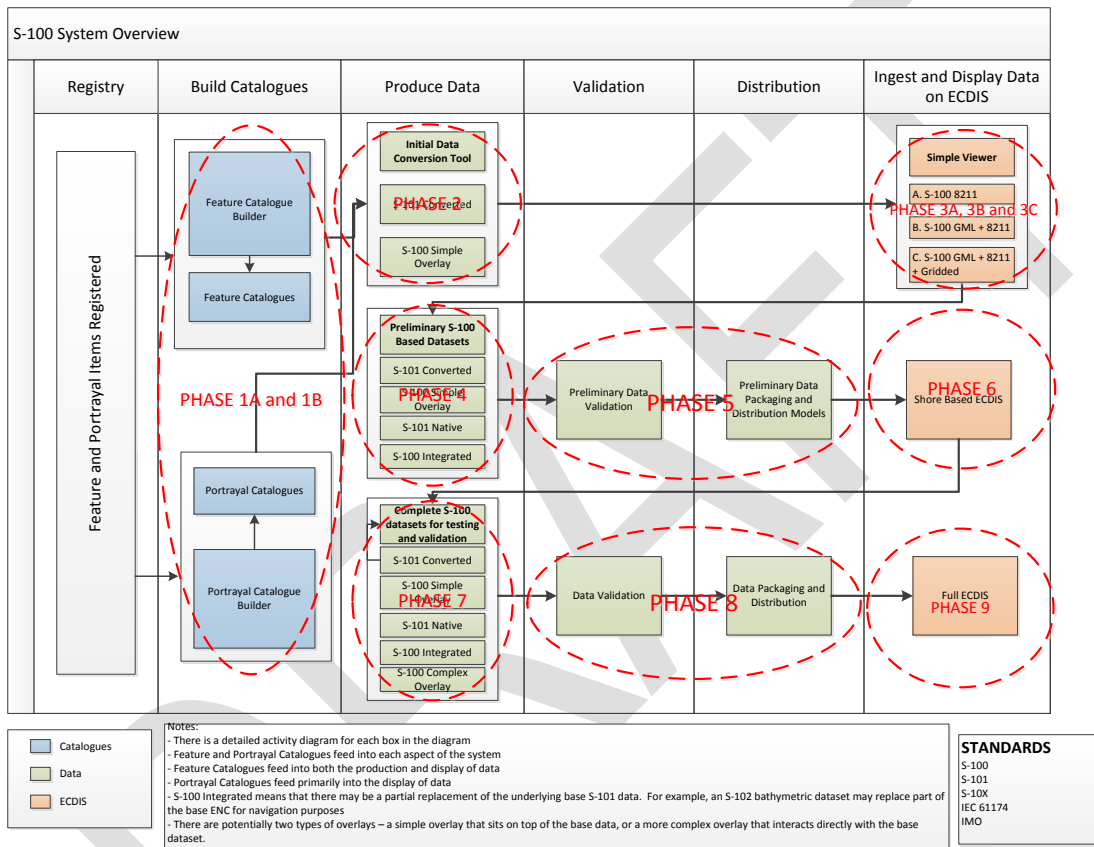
S-100 System Overview

| Registry | Build Catalogues | Produce Data | Validation | Distribution | Ingest and Display Data on ECDIS |
|---|---|---|---|---|---|

Feature and Portrayal Items Registered

Feature Catalogue Builder

Feature Catalogues

PHASE 1A and 1B

Portrayal Catalogues

Portrayal Catalogue Builder

Initial Data Conversion Tool

PHASE 2
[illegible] Converted

S-100 Simple Overlay

Simple Viewer

A. S-100 8211

PHASE 3A, 3B and 3C

B. S-100 GML + 8211

C. S-100 GML + 8211 + Gridded

Preliminary S-100 Based Datasets

S-101 Converted

PHASE 4
S-100 Simple Overlay

S-101 Native

S-100 Integrated

Preliminary Data Validation

PHASE 5

Preliminary Data Packaging and Distribution Models

PHASE 6
Shore Based ECDIS

Complete S-100 datasets for testing and validation

S-101 Converted

S-100 Simple Overlay

PHASE 7

S-101 Native

S-100 Integrated

S-100 Complex Overlay

Data Validation

PHASE 8

Data Packaging and Distribution

Full ECDIS
PHASE 9

Catalogues

Data

ECDIS

Notes:
- There is a detailed activity diagram for each box in the diagram
- Feature and Portrayal Catalogues feed into each aspect of the system
- Feature Catalogues feed into both the production and display of data
- Portrayal Catalogues feed primarily into the display of data
- S-100 Integrated means that there may be a partial replacement of the underlying base S-101 data. For example, an S-102 bathymetric dataset may replace part of the base ENC for navigation purposes
- There are potentially two types of overlays – a simple overlay that sits on top of the base data, or a more complex overlay that interacts directly with the base dataset.

STANDARDS
S-100
S-101
S-10X
IEC 61174
IMO